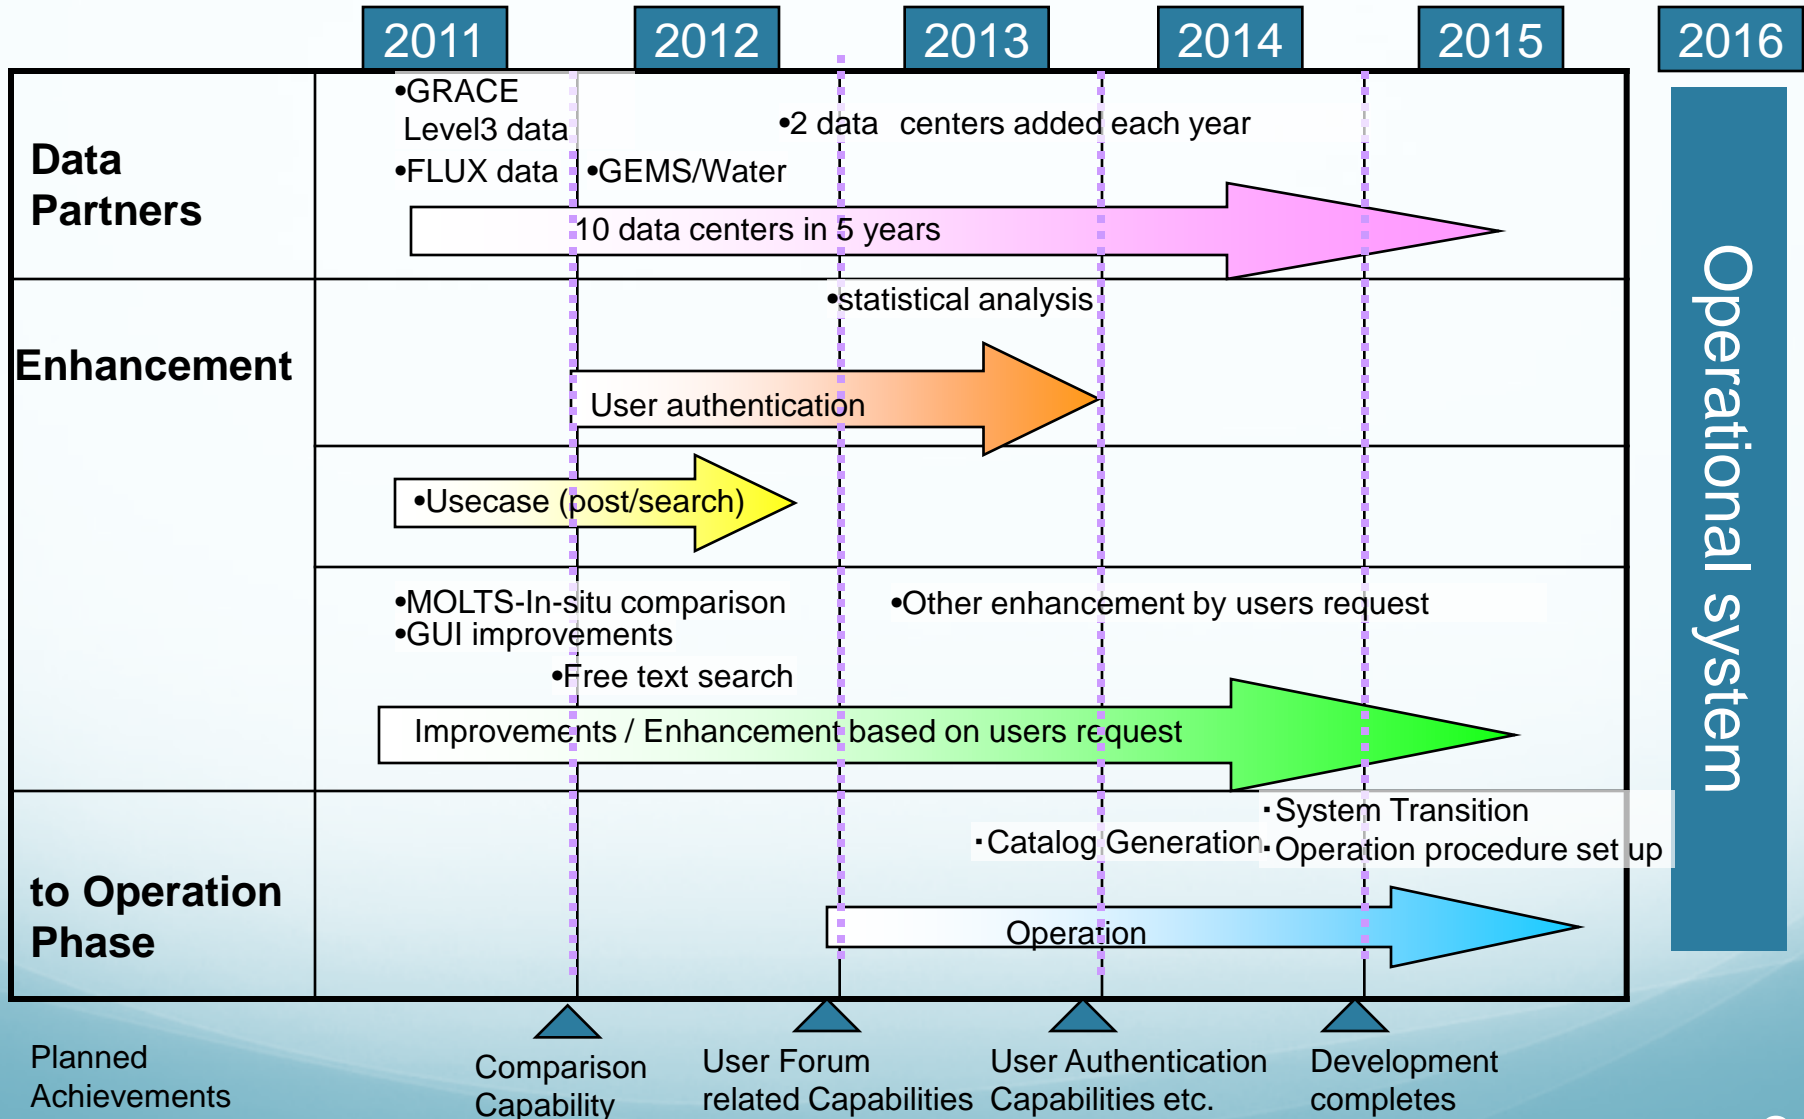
2011 2012 2013 2014 2015 2016

Data Partners

•GRACE Level3 data
•FLUX data
•GEMS/Water
•2 data centers added each year
10 data centers in 5 years

Enhancement

•statistical analysis
User authentication
•Usecase (post/search)
•MOLTS-In-situ comparison
•GUI improvements
•Free text search
•Other enhancement by users request
Improvements / Enhancement based on users request

to Operation Phase

·Catalog Generation
·System Transition
·Operation procedure set up
Operation

Operational system

Planned Achievements

Comparison Capability

User Forum related Capabilities

User Authentication Capabilities etc.

Development completes